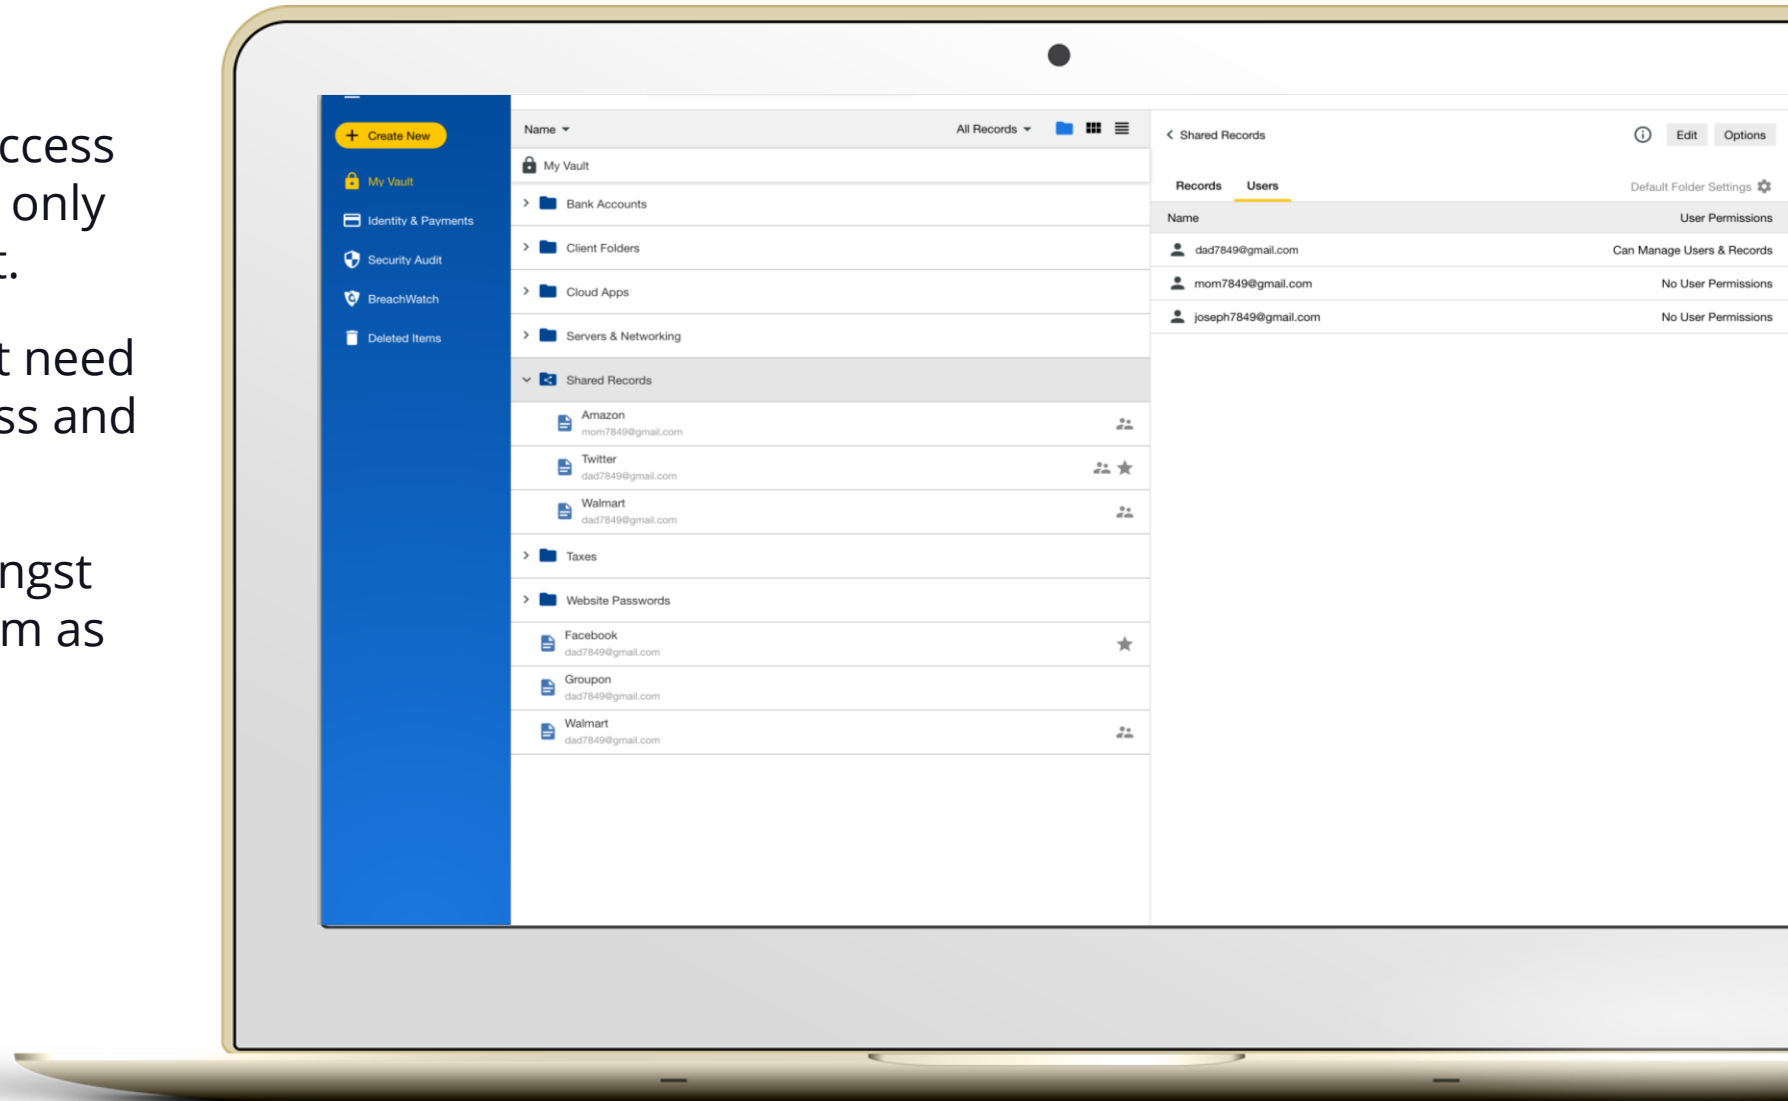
ccess
only
t.

t need
ss and

ngst
m as

Create New
My Vault
Identity & Payments
Security Audit
BreachWatch
Deleted Items

Name
All Records
My Vault
Bank Accounts
Client Folders
Cloud Apps
Servers & Networking
Shared Records
Amazon
mom7849@gmail.com
Twitter
dad7849@gmail.com
Walmart
dad7849@gmail.com
Taxes
Website Passwords
Facebook
dad7849@gmail.com
Groupon
dad7849@gmail.com
Walmart
dad7849@gmail.com

Shared Records
Edit
Options
Records
Users
Default Folder Settings

| Name | User Permissions |
|---|---|
| dad7849@gmail.com | Can Manage Users & Records |
| mom7849@gmail.com | No User Permissions |
| joseph7849@gmail.com | No User Permissions |